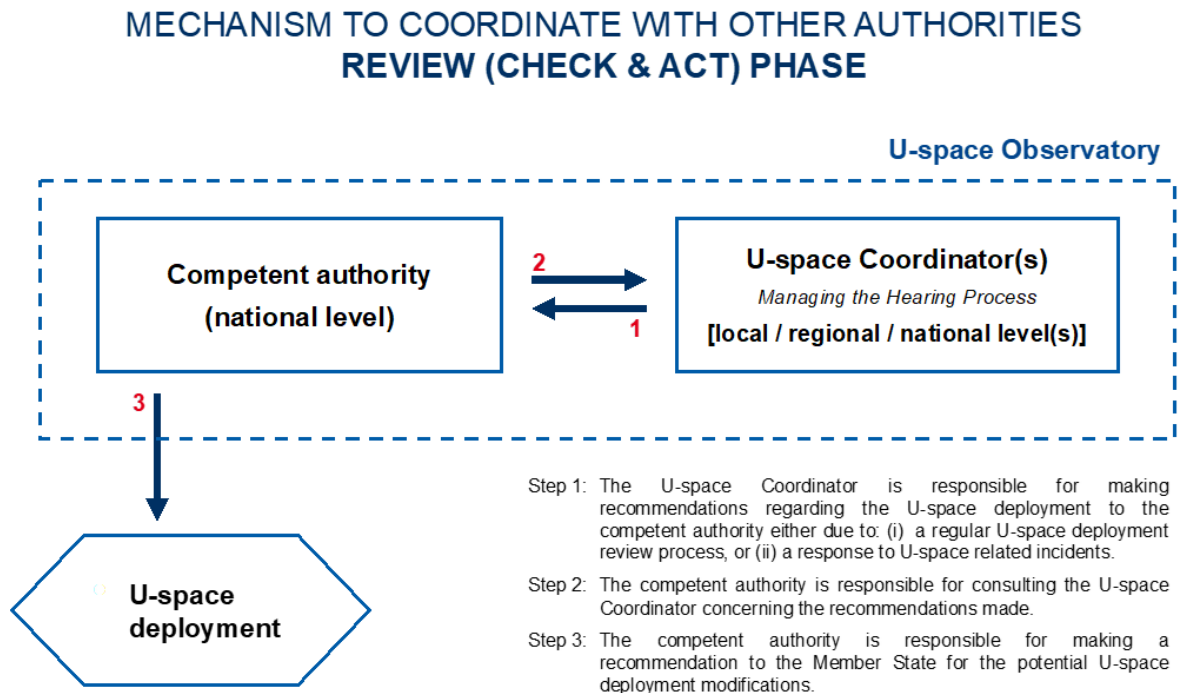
MECHANISM TO COORDINATE WITH OTHER AUTHORITIES
REVIEW (CHECK & ACT) PHASE

U-space Observatory

Competent authority (national level)

2

1

U-space Coordinator(s)
Managing the Hearing Process
[local / regional / national level(s)]

3

U-space deployment

Step 1: The U-space Coordinator is responsible for making recommendations regarding the U-space deployment to the competent authority either due to: (i) a regular U-space deployment review process, or (ii) a response to U-space related incidents.

Step 2: The competent authority is responsible for consulting the U-space Coordinator concerning the recommendations made.

Step 3: The competent authority is responsible for making a recommendation to the Member State for the potential U-space deployment modifications.